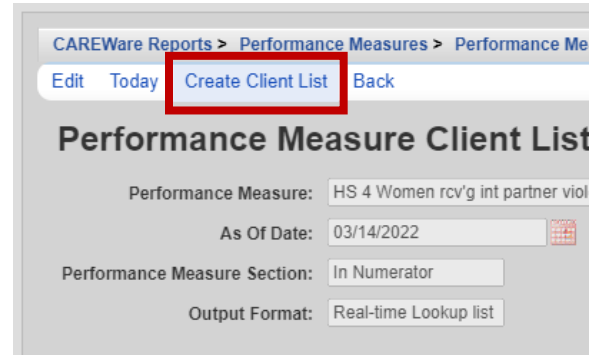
CAREWare Reports > Performance Measures > Performance Me

Edit Today Create Client List Back

Performance Measure Client List

Performance Measure: HS 4 Women rcv'g int partner viol

As Of Date: 03/14/2022

Performance Measure Section: In Numerator

Output Format: Real-time Lookup list